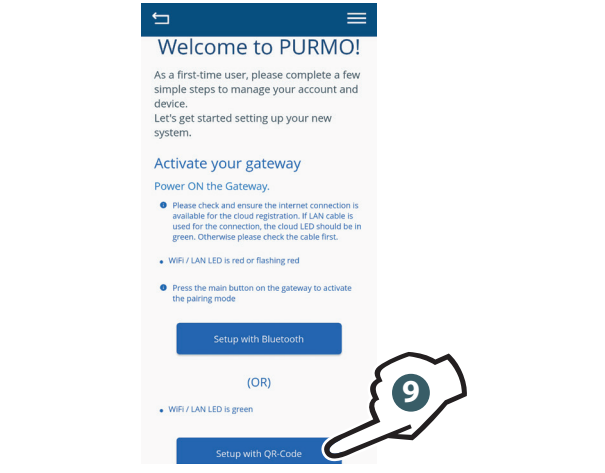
Welcome to PURMO!

As a first-time user, please complete a few simple steps to manage your account and device.
Let's get started setting up your new system.

Activate your gateway

Power ON the Gateway.

Please check and ensure the internet connection is available for the cloud registration. If LAN cable is used for the connection, the cloud LED should be in green. Otherwise please check the cable first.

WiFi / LAN LED is red or flashing red

Press the main button on the gateway to activate the pairing mode

Setup with Bluetooth

(OR)

WiFi / LAN LED is green

Setup with QR-Code

9